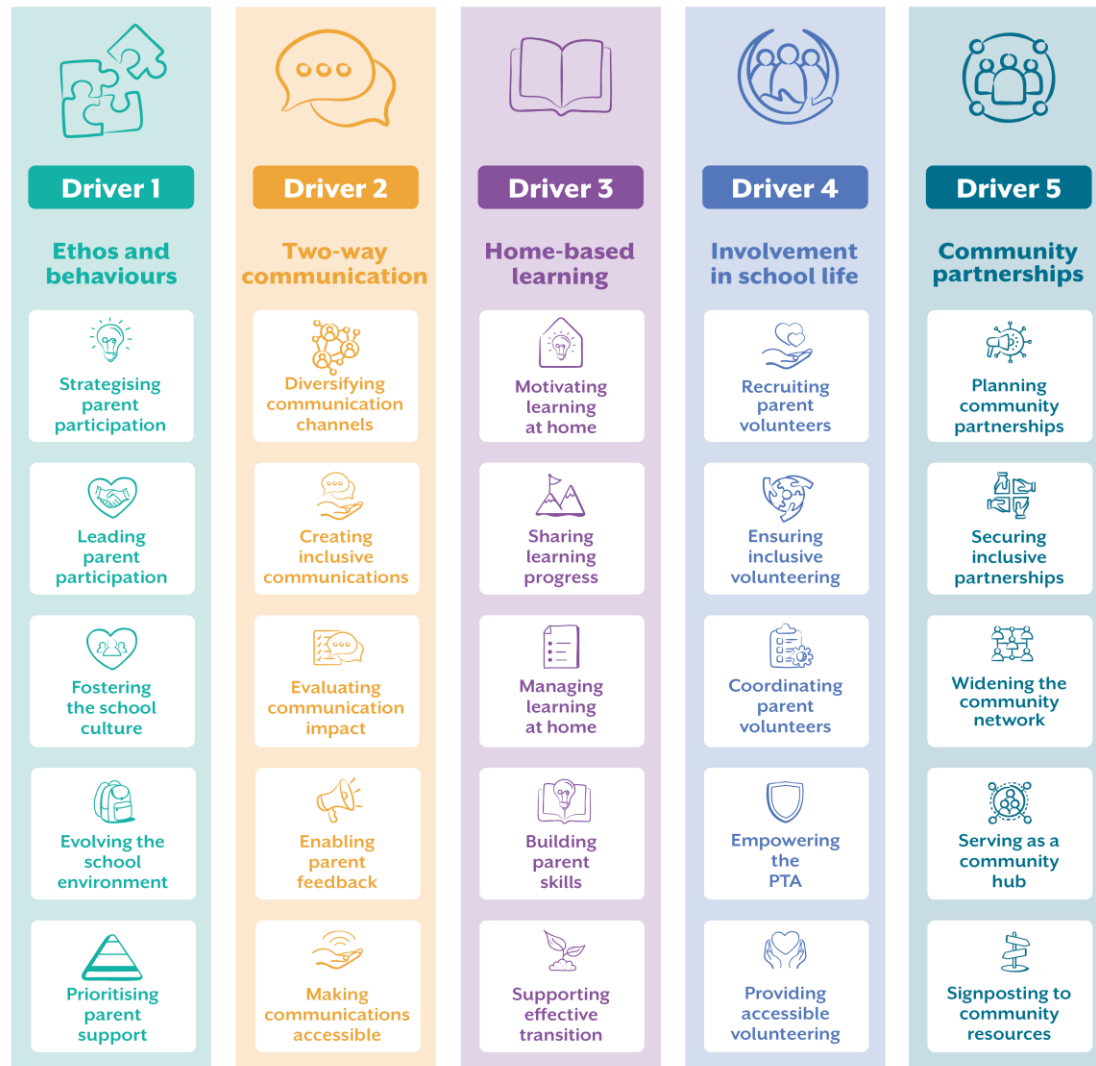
Driver 1

Ethos and behaviours

Strategising parent participation

Leading parent participation

Fostering the school culture

Evolving the school environment

Prioritising parent support

Driver 2

Two-way communication

Diversifying communication channels

Creating inclusive communications

Evaluating communication impact

Enabling parent feedback

Making communications accessible

Driver 3

Home-based learning

Motivating learning at home

Sharing learning progress

Managing learning at home

Building parent skills

Supporting effective transition

Driver 4

Involvement in school life

Recruiting parent volunteers

Ensuring inclusive volunteering

Coordinating parent volunteers

Empowering the PTA

Providing accessible volunteering

Driver 5

Community partnerships

Planning community partnerships

Securing inclusive partnerships

Widening the community network

Serving as a community hub

Signposting to community resources